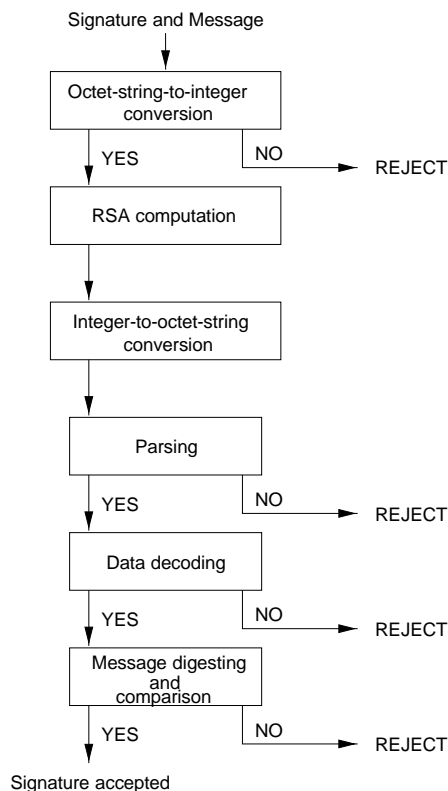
Signature and Message

Octet-string-to-integer conversion

YES

NO

REJECT

RSA computation

Integer-to-octet-string conversion

Parsing

YES

NO

REJECT

Data decoding

YES

NO

REJECT

Message digesting and comparison

YES

NO

REJECT

Signature accepted